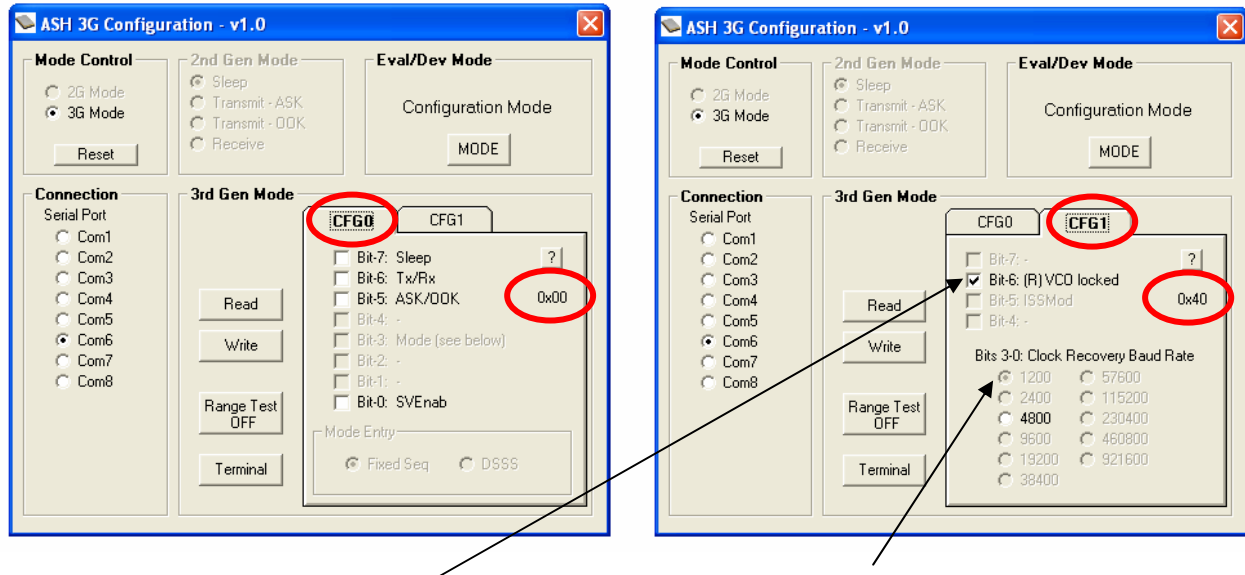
ASH 3G Configuration - v1.0

Mode Control
2G Mode
3G Mode
Reset

2nd Gen Mode
Sleep
Transmit - ASK
Transmit - OOK
Receive

Eval/Dev Mode
Configuration Mode
MODE

Connection
Serial Port
Com1
Com2
Com3
Com4
Com5
Com6
Com7
Com8

3rd Gen Mode
CFG0
CFG1
Bit-7: Sleep
?
Bit-6: Tx/Rx
Bit-5: ASK/OOK
0x00
Bit-4: -
Bit-3: Mode (see below)
Bit-2: -
Bit-1: -
Bit-0: SVEnab
Mode Entry
Fixed Seq
DSSS

Read
Write
Range Test OFF
Terminal

ASH 3G Configuration - v1.0

Mode Control
2G Mode
3G Mode
Reset

2nd Gen Mode
Sleep
Transmit - ASK
Transmit - OOK
Receive

Eval/Dev Mode
Configuration Mode
MODE

Connection
Serial Port
Com1
Com2
Com3
Com4
Com5
Com6
Com7
Com8

3rd Gen Mode
CFG0
CFG1
Bit-7: -
?
Bit-6: (R) VCO locked
Bit-5: ISSMod
0x40
Bit-4: -
Bits 3-0: Clock Recovery Baud Rate
1200
2400
4800
9600
19200
38400
57600
115200
230400
460800
921600

Read
Write
Range Test OFF
Terminal